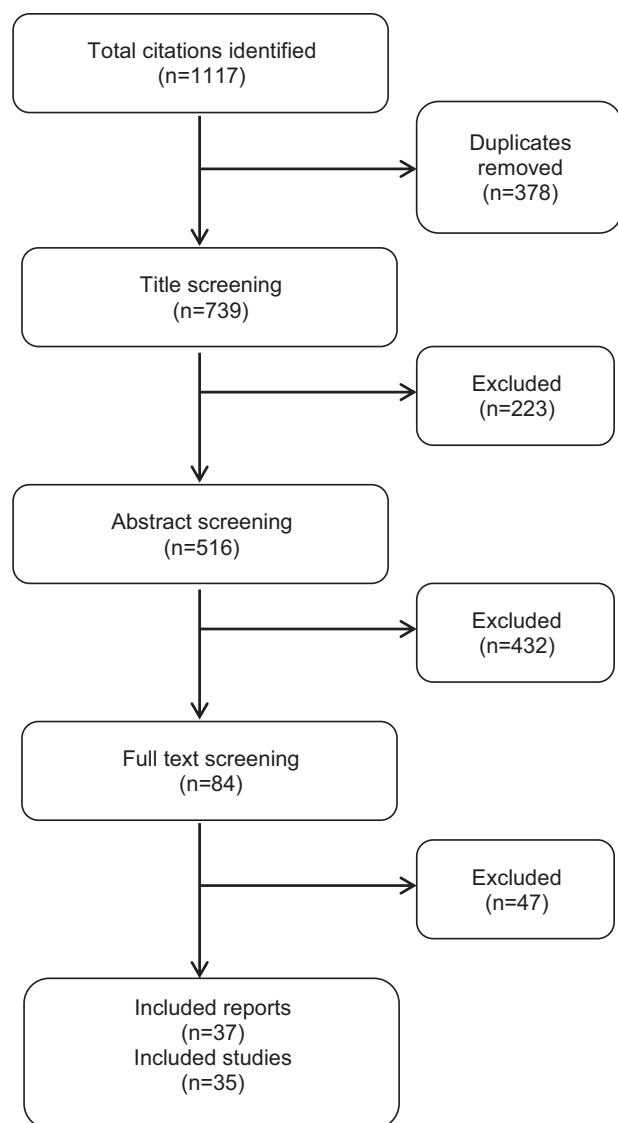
Total citations identified
(n=1117)

Duplicates removed
(n=378)

Title screening
(n=739)

Excluded
(n=223)

Abstract screening
(n=516)

Excluded
(n=432)

Full text screening
(n=84)

Excluded
(n=47)

Included reports
(n=37)
Included studies
(n=35)